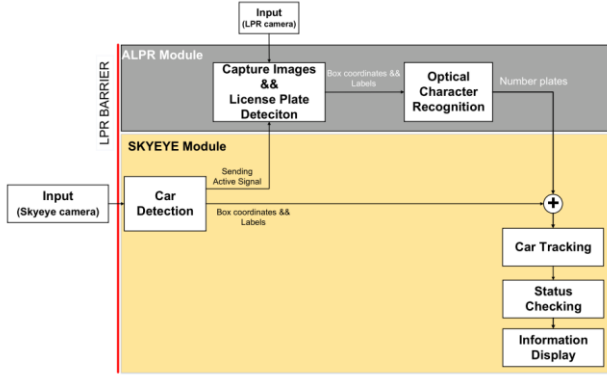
Input
(LPR camera)

LPR BARRIER

ALPR Module

Capture Images
&&
License Plate
Deteciton

Box coordinates &&
Labels

Optical
Character
Recognition

Number plates

SKYEYE Module

Input
(Skyeye camera)

Car
Detection

Sending
Active Signal

Box coordinates &&
Labels

+

Car Tracking

Status
Checking

Information
Display